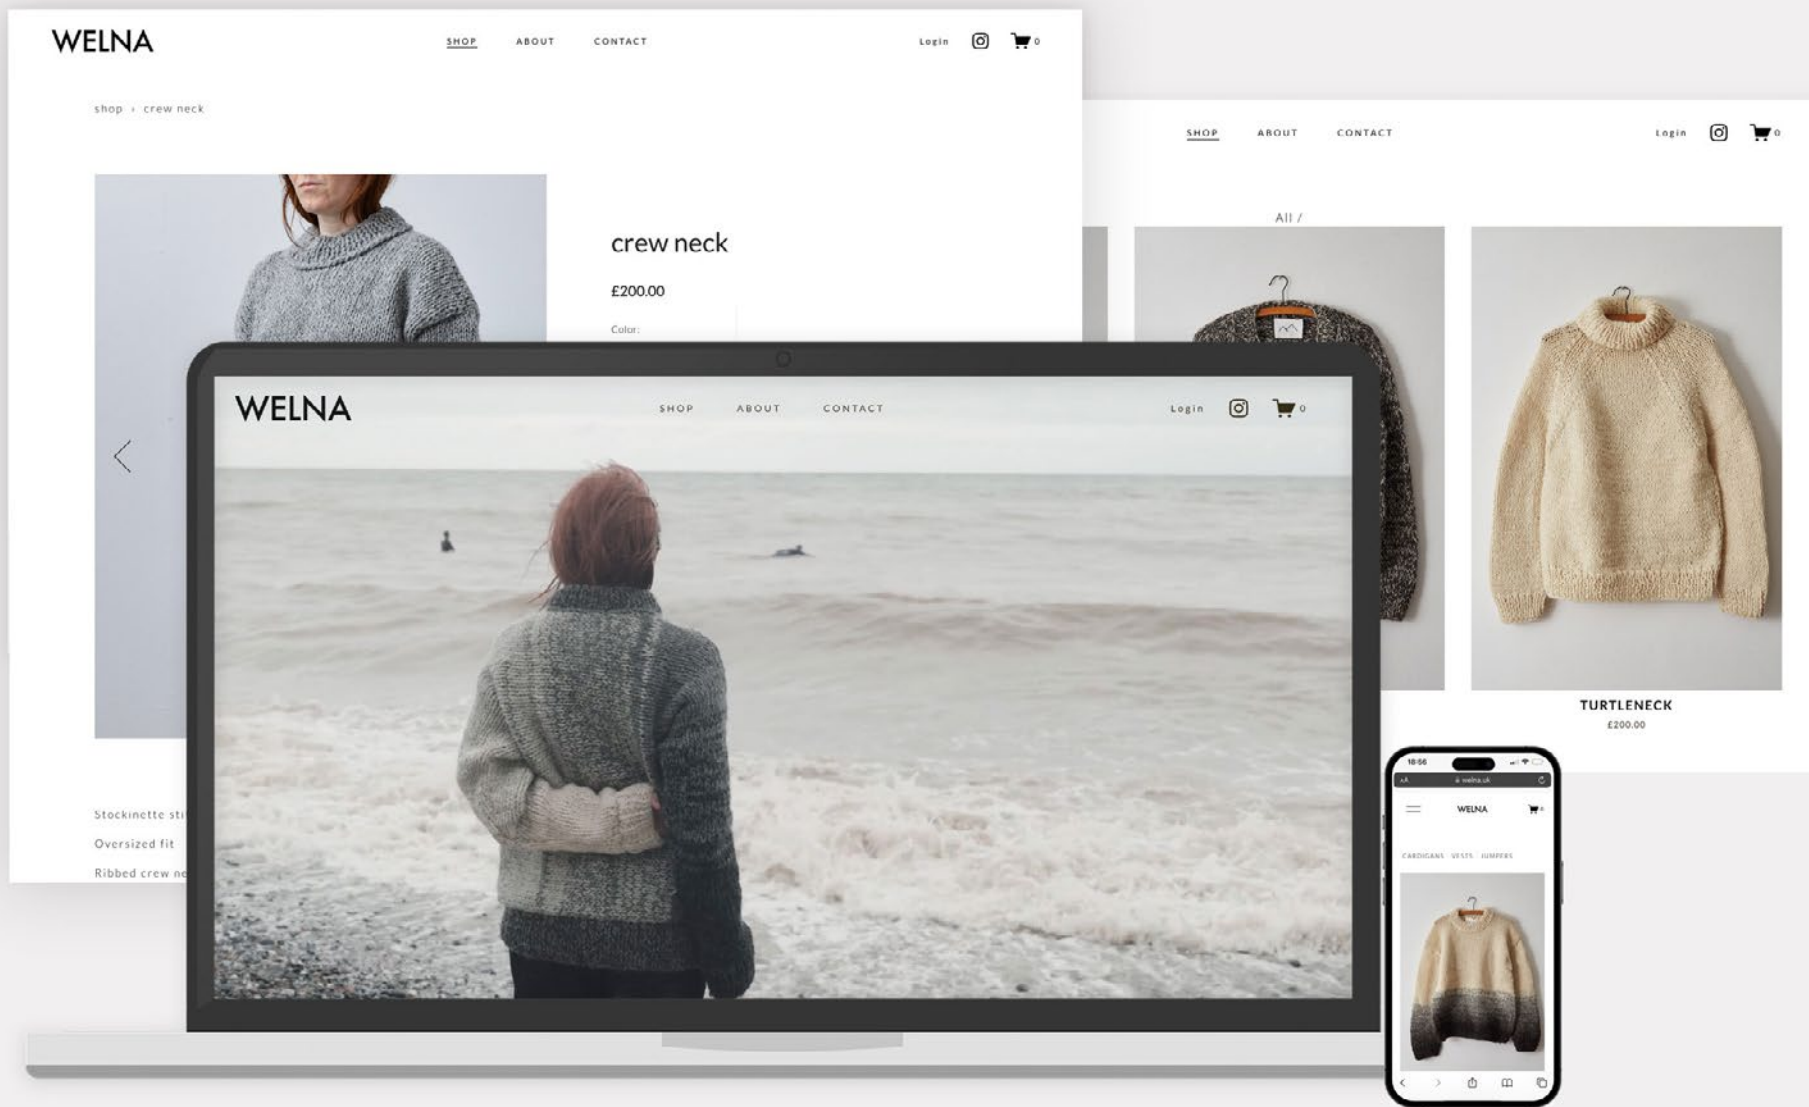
WELNA

SHOP ABOUT CONTACT

Login 0

shop › crew neck

crew neck

£200.00

Color:

Stockinette st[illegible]

Oversized fit

Ribbed crew ne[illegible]

SHOP ABOUT CONTACT

Login 0

All /

TURTLENECK

£200.00

WELNA

SHOP ABOUT CONTACT

Login 0

18:56

welna.uk

WELNA

CARDIGANS VESTS JUMPERS